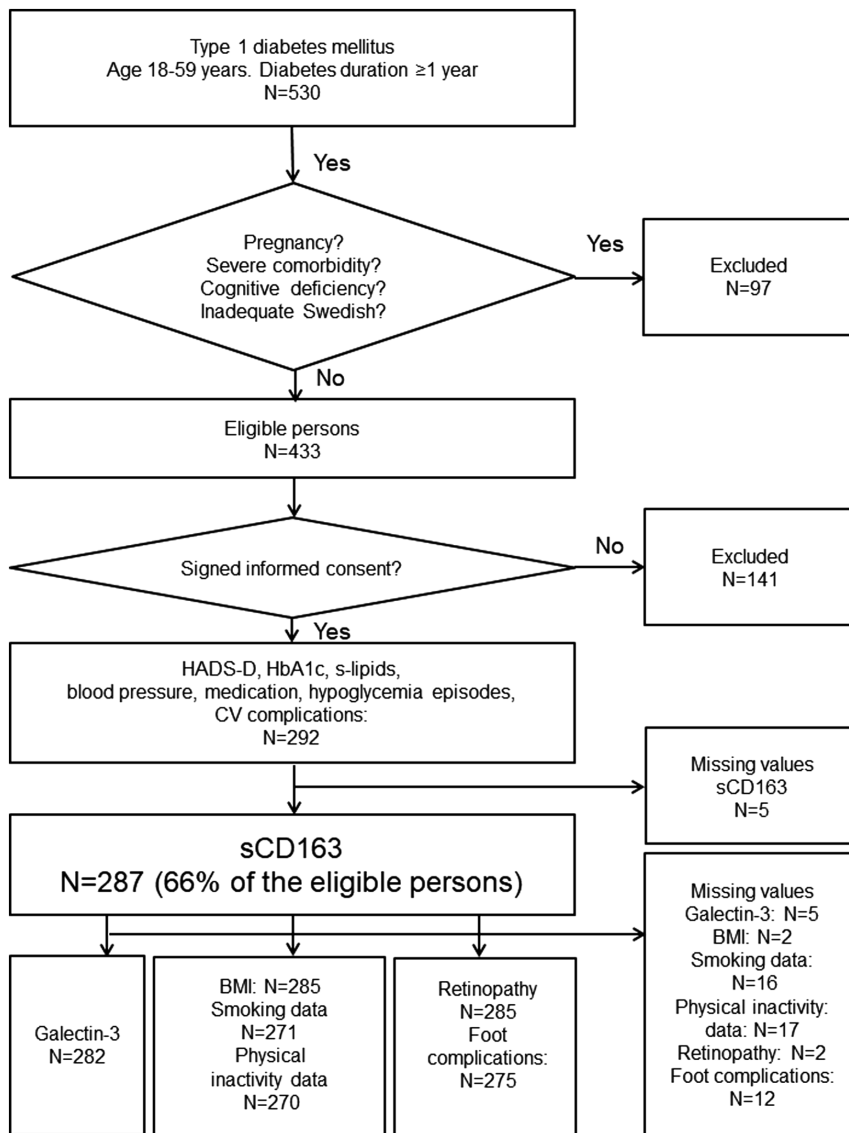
Type 1 diabetes mellitus
Age 18-59 years. Diabetes duration ≥1 year
N=530

Yes

Pregnancy?
Severe comorbidity?
Cognitive deficiency?
Inadequate Swedish?

Yes

Excluded
N=97

No

Eligible persons
N=433

Signed informed consent?

No

Excluded
N=141

Yes

HADS-D, HbA1c, s-lipids,
blood pressure, medication, hypoglycemia episodes,
CV complications:
N=292

Missing values
sCD163
N=5

sCD163
N=287 (66% of the eligible persons)

Missing values
Galectin-3: N=5
BMI: N=2
Smoking data:
N=16
Physical inactivity:
data: N=17
Retinopathy: N=2
Foot complications:
N=12

Galectin-3
N=282

BMI: N=285
Smoking data
N=271
Physical
inactivity data
N=270

Retinopathy
N=285
Foot
complications:
N=275